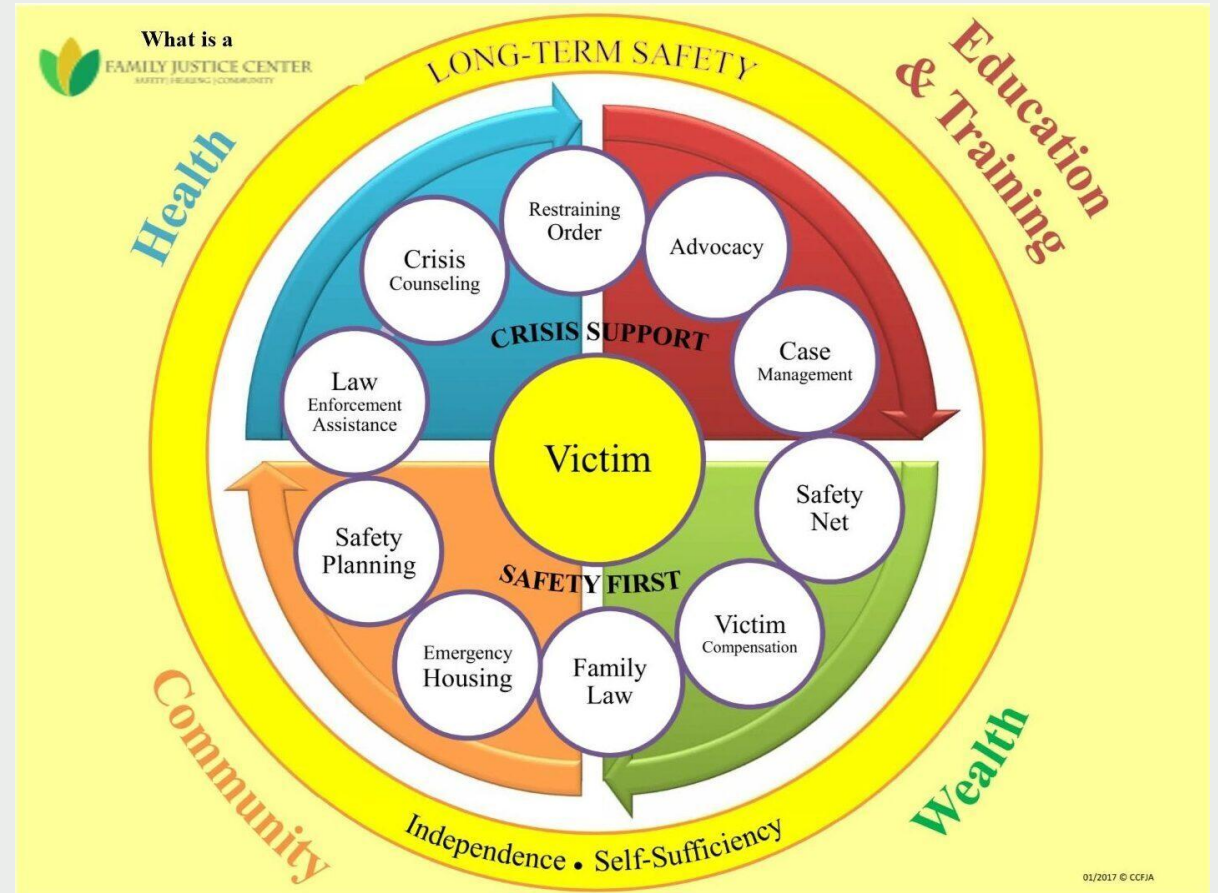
What is a
FAMILY JUSTICE CENTER
SAFETY | HEALING | COMMUNITY

LONG-TERM SAFETY

Health

Education & Training

Restraining Order

Crisis Counseling

Advocacy

CRISIS SUPPORT

Case Management

Law Enforcement Assistance

Victim

Safety Net

Safety Planning

SAFETY FIRST

Victim Compensation

Emergency Housing

Family Law

Community

Wealth

Independence • Self-Sufficiency

01/2017 © CCFJA